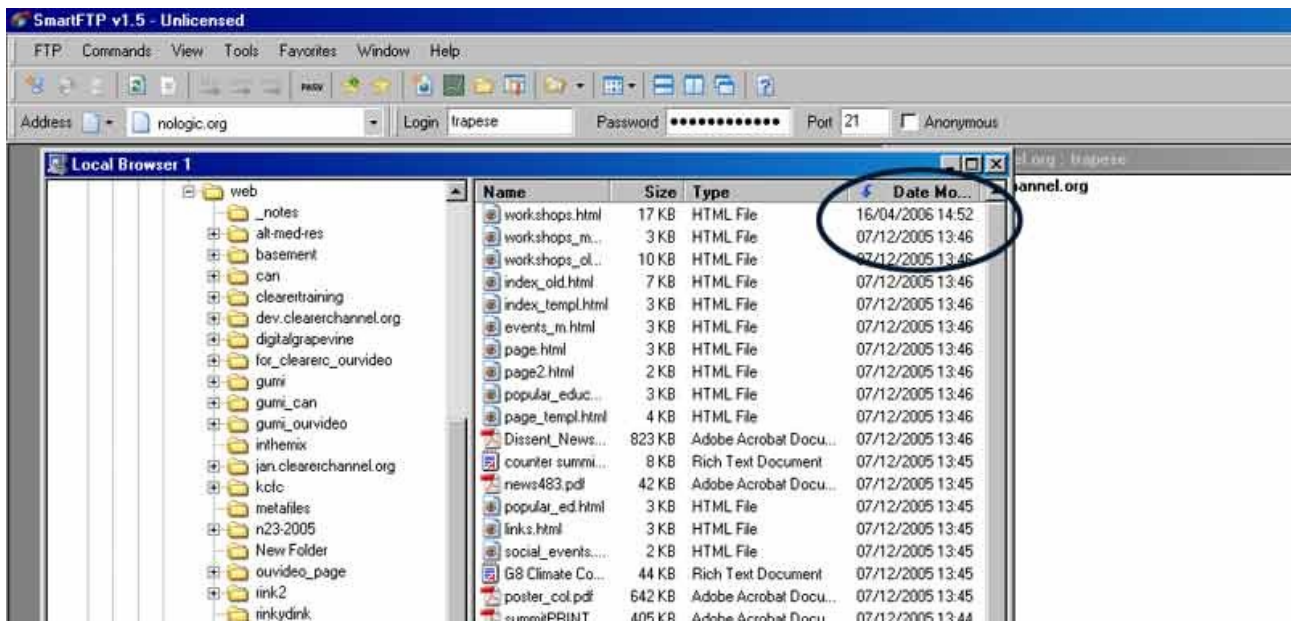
SmartFTP v1.5 - Unlicensed

FTP Commands View Tools Favorites Window Help

PASV

Address nologic.org Login trapese Password ••••••••••••• Port 21 Anonymous

Local Browser 1

el.org : trapese

annel.org

web
_notes
alt-med-res
basement
can
clearertraining
dev.clearerchannel.org
digitalgrapevine
for_clearerc_ourvideo
gumi
gumi_can
gumi_ourvideo
inthemix
jan.clearerchannel.org
kcfc
metafiles
n23-2005
New Folder
ouvideo_page
rink2
rinkydink

| Name | Size | Type | Date Mo... |
|---|---|---|---|
| workshops.html | 17 KB | HTML File | 16/04/2006 14:52 |
| workshops_m... | 3 KB | HTML File | 07/12/2005 13:46 |
| workshops_ol... | 10 KB | HTML File | 07/12/2005 13:46 |
| index_old.html | 7 KB | HTML File | 07/12/2005 13:46 |
| index_templ.html | 3 KB | HTML File | 07/12/2005 13:46 |
| events_m.html | 3 KB | HTML File | 07/12/2005 13:46 |
| page.html | 3 KB | HTML File | 07/12/2005 13:46 |
| page2.html | 2 KB | HTML File | 07/12/2005 13:46 |
| popular_educ... | 3 KB | HTML File | 07/12/2005 13:46 |
| page_templ.html | 4 KB | HTML File | 07/12/2005 13:46 |
| Dissent_News... | 823 KB | Adobe Acrobat Docu... | 07/12/2005 13:46 |
| counter summi... | 8 KB | Rich Text Document | 07/12/2005 13:45 |
| news483.pdf | 42 KB | Adobe Acrobat Docu... | 07/12/2005 13:45 |
| popular_ed.html | 3 KB | HTML File | 07/12/2005 13:45 |
| links.html | 3 KB | HTML File | 07/12/2005 13:45 |
| social_events.... | 2 KB | HTML File | 07/12/2005 13:45 |
| G8 Climate Co... | 44 KB | Rich Text Document | 07/12/2005 13:45 |
| poster_col.pdf | 642 KB | Adobe Acrobat Docu... | 07/12/2005 13:45 |
| summitPRINT... | 405 KB | Adobe Acrobat Docu... | 07/12/2005 13:44 |